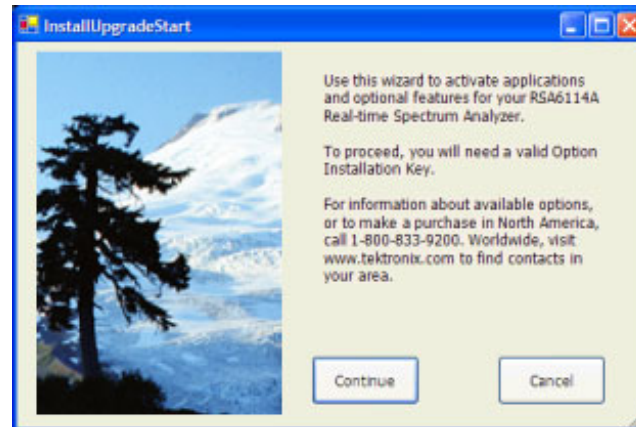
InstallUpgradeStart

Use this wizard to activate applications and optional features for your RSA6114A Real-time Spectrum Analyzer.

To proceed, you will need a valid Option Installation Key.

For information about available options, or to make a purchase in North America, call 1-800-833-9200. Worldwide, visit www.tektronix.com to find contacts in your area.

Continue

Cancel